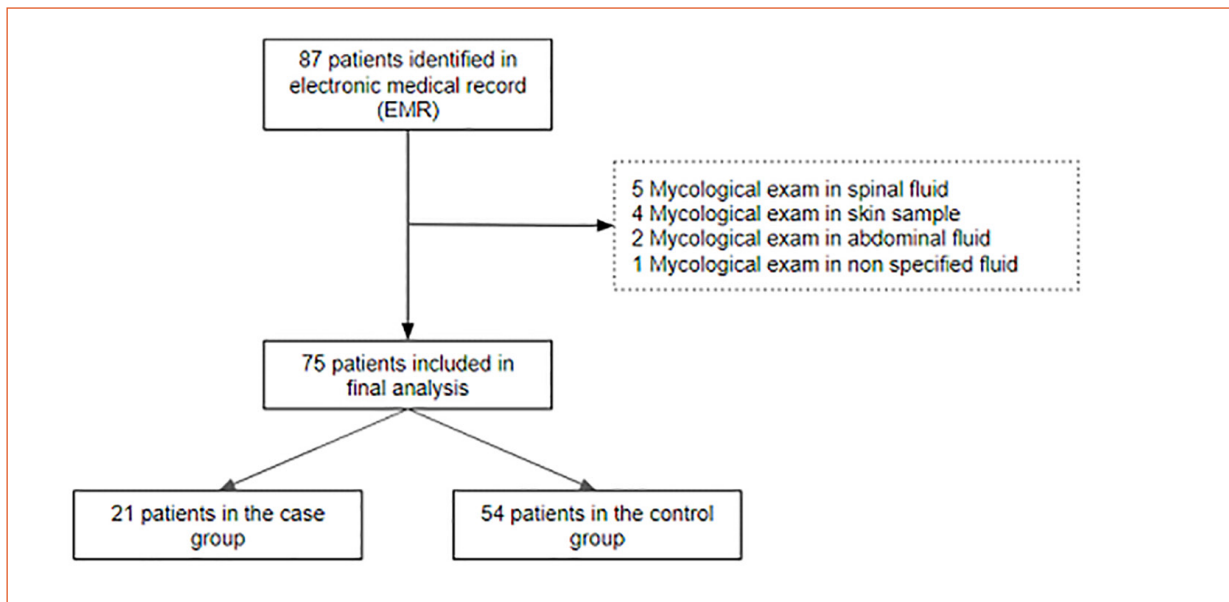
87 patients identified in electronic medical record (EMR)

5 Mycological exam in spinal fluid
4 Mycological exam in skin sample
2 Mycological exam in abdominal fluid
1 Mycological exam in non specified fluid

75 patients included in final analysis

21 patients in the case group

54 patients in the control group